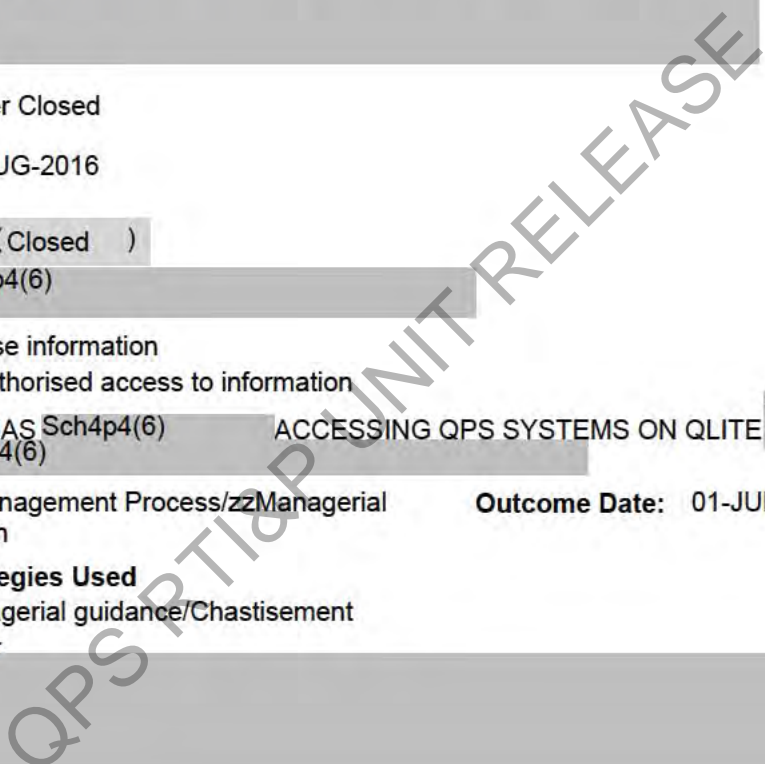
r Closed

JG-2016

(Closed )
p4(6)

se information
thorised access to information

AS Sch4p4(6) ACCESSING QPS SYSTEMS ON QLITE
4(6)

nagement Process/zzManagerial
n

Outcome Date: 01-JU

egies Used
gerial guidance/Chastisement

QPS RTI&P UNIT RELEASE